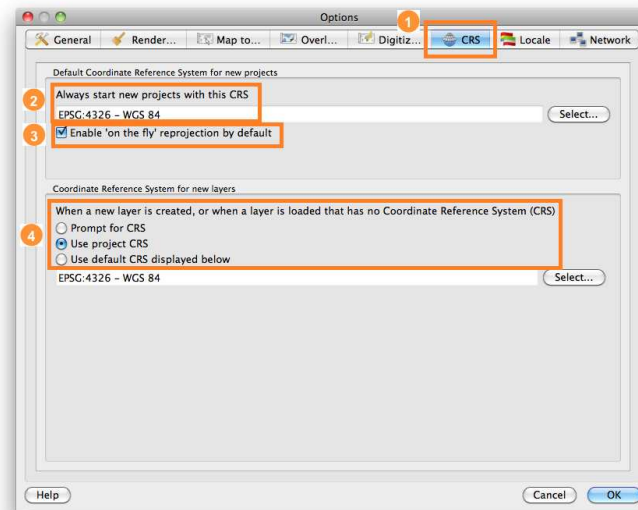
Options

1

General | Render... | Map to... | Overl... | Digitiz... | CRS | Locale | Network

Default Coordinate Reference System for new projects

2

Always start new projects with this CRS

EPSG:4326 - WGS 84

Select...

3

Enable 'on the fly' reprojection by default

Coordinate Reference System for new layers

4

When a new layer is created, or when a layer is loaded that has no Coordinate Reference System (CRS)

Prompt for CRS

Use project CRS

Use default CRS displayed below

EPSG:4326 - WGS 84

Select...

Help

Cancel

OK